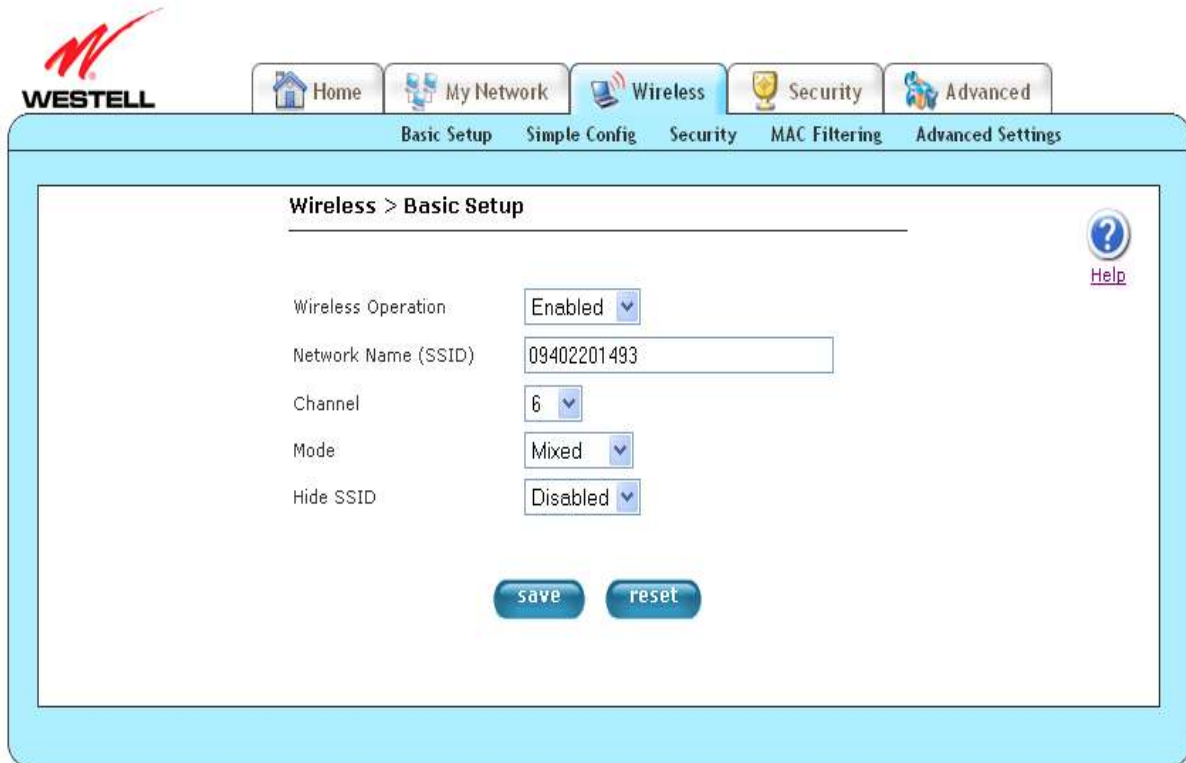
WESTELL

Home My Network Wireless Security Advanced

Basic Setup Simple Config Security MAC Filtering Advanced Settings

Wireless > Basic Setup

Help

Wireless Operation Enabled

Network Name (SSID) 09402201493

Channel 6

Mode Mixed

Hide SSID Disabled

save reset